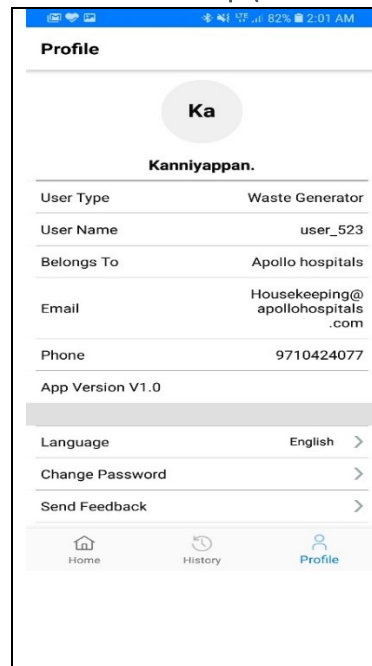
82% 2:01 AM

Profile

Ka

Kanniyappan.

| User Type | Waste Generator |
|---|---|
| User Name | user_523 |
| Belongs To | Apollo hospitals |
| Email | Housekeeping@apollohospitals.com |
| Phone | 9710424077 |

App Version V1.0

Language English >

Change Password >

Send Feedback >

Home History Profile